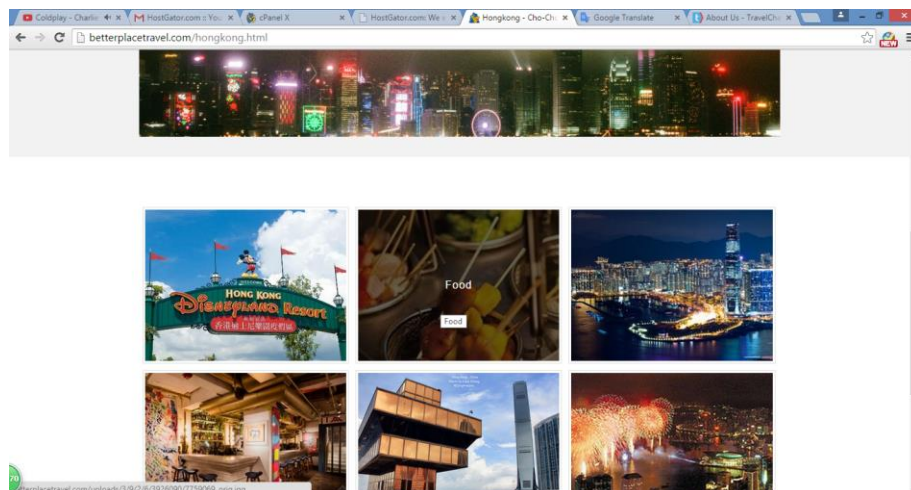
Coldplay - Charlie
HostGator.com :: You
cPanel X
HostGator.com: We
Hongkong - Cho-Ch
Google Translate
About Us - TravelCh

betterplacetravel.com/hongkong.html

HONG KONG Disneyland Resort
香港迪士尼樂園度假區

Food

Food

betterplacetravel.com/uploads/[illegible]